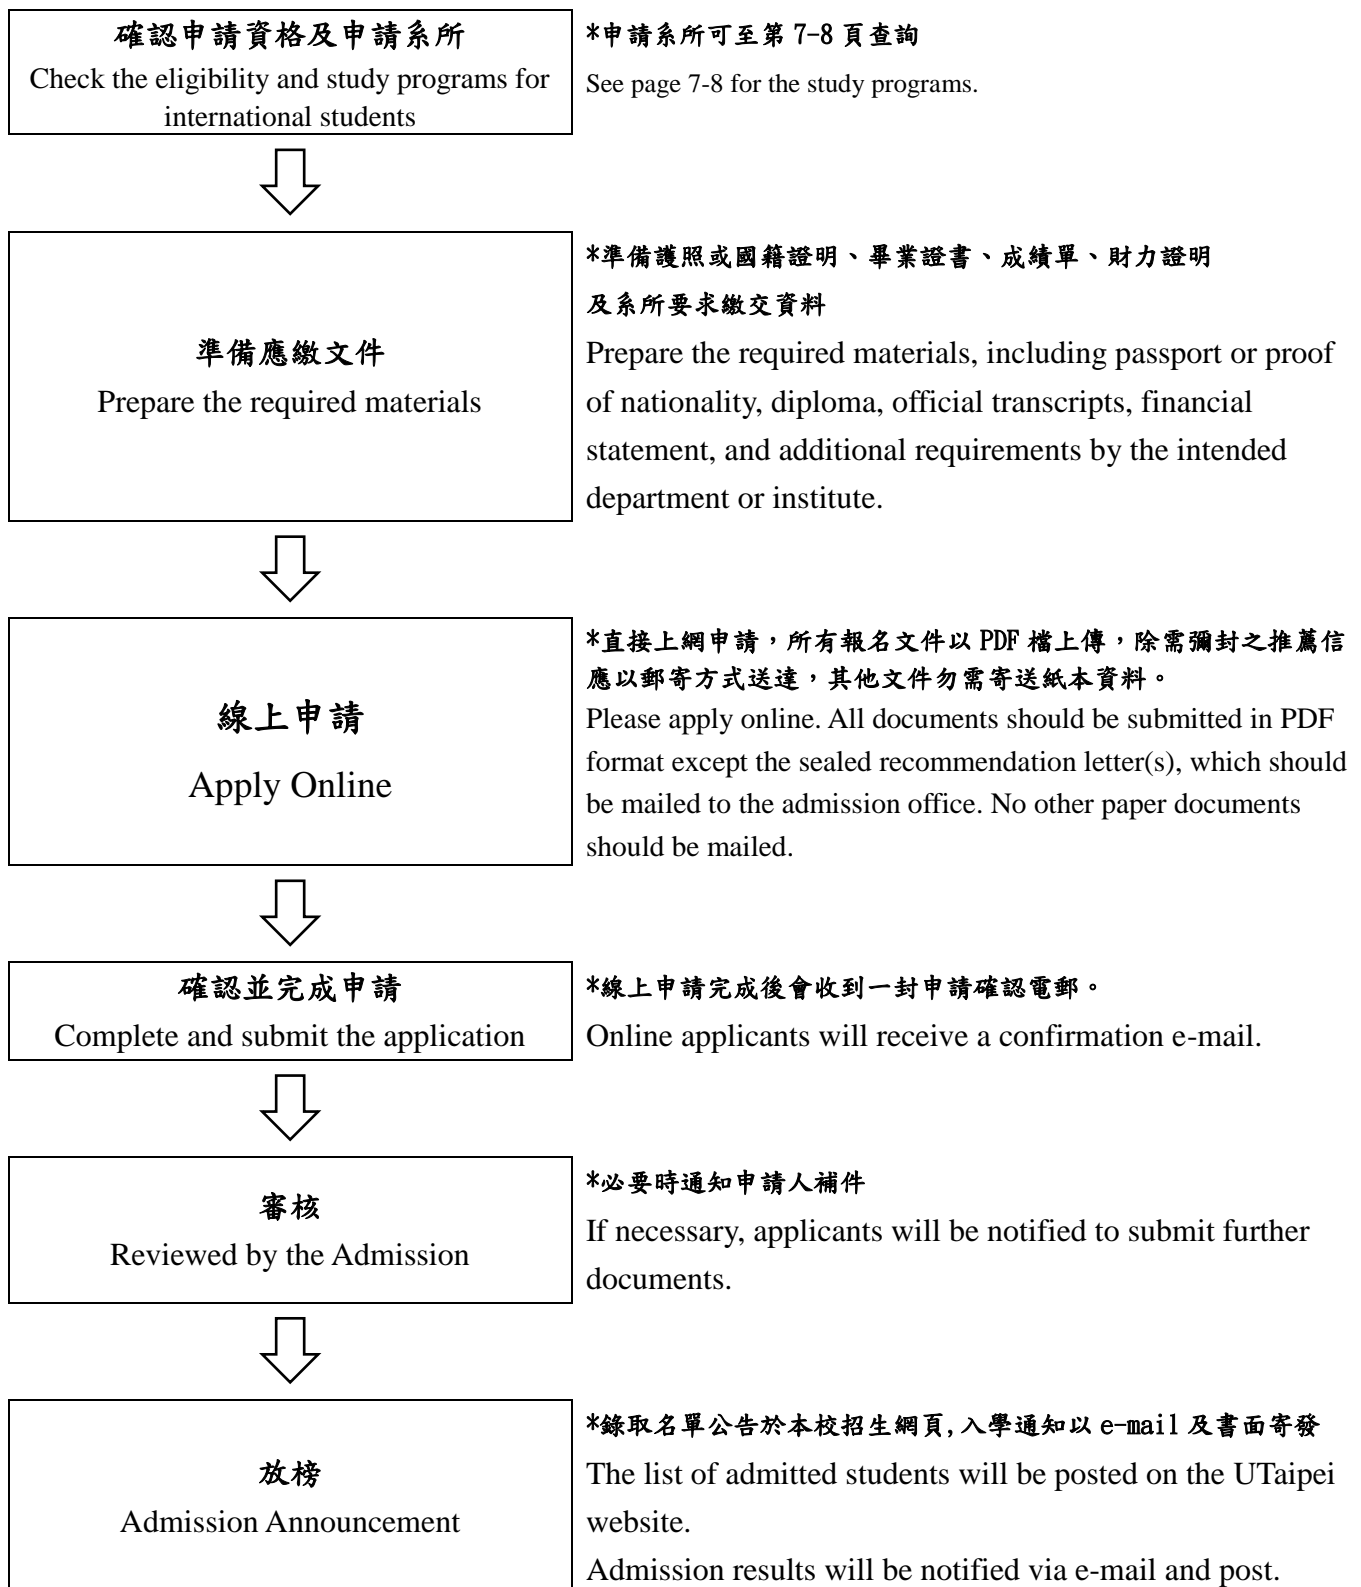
確認申請資格及申請系所
Check the eligibility and study programs for international students

*申請系所可至第 7-8 頁查詢
See page 7-8 for the study programs.

準備應繳文件
Prepare the required materials

*準備護照或國籍證明、畢業證書、成績單、財力證明及系所要求繳交資料
Prepare the required materials, including passport or proof of nationality, diploma, official transcripts, financial statement, and additional requirements by the intended department or institute.

線上申請
Apply Online

*直接上網申請，所有報名文件以 PDF 檔上傳，除需彌封之推薦信應以郵寄方式送達，其他文件勿需寄送紙本資料。
Please apply online. All documents should be submitted in PDF format except the sealed recommendation letter(s), which should be mailed to the admission office. No other paper documents should be mailed.

確認並完成申請
Complete and submit the application

*線上申請完成後會收到一封申請確認電郵。
Online applicants will receive a confirmation e-mail.

審核
Reviewed by the Admission

*必要時通知申請人補件
If necessary, applicants will be notified to submit further documents.

放榜
Admission Announcement

*錄取名單公告於本校招生網頁,入學通知以 e-mail 及書面寄發
The list of admitted students will be posted on the UTaipei website.
Admission results will be notified via e-mail and post.